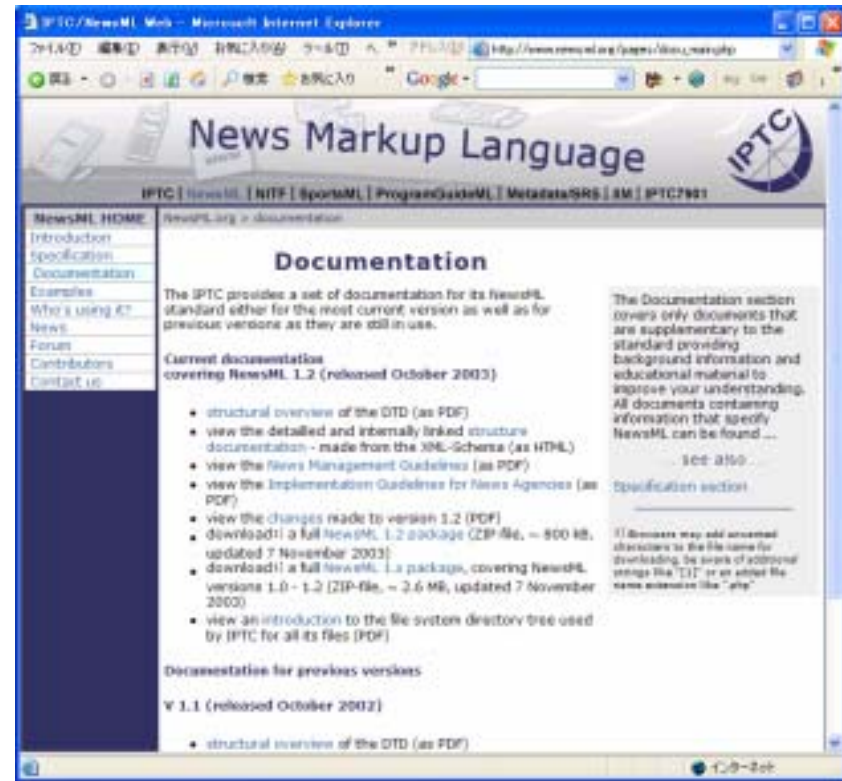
IPTC/NewsML Web - Microsoft Internet Explorer

ファイル(F) 編集(E) 表示(V) お気に入り(A) ツール(T) ヘ アドレス(D) http://www.newsml.org/pages/docu_main.php

戻る 検索 お気に入り Google

News Markup Language

IPTC | NewsML | NITF | SportsML | ProgramGuideML | Metadata/SRS | XM | IPTC7901

NewsML HOME
Introduction
Specification
Documentation
Examples
Who's using it?
News
Forum
Contributors
Contact us

NewsML.org > documentation

Documentation

The IPTC provides a set of documentation for its NewsML standard either for the most current version as well as for previous versions as they are still in use.

Current documentation
covering NewsML 1.2 (released October 2003)

- structural overview of the DTD (as PDF)
- view the detailed and internally linked structure documentation - made from the XML-Schema (as HTML)
- view the News Management Guidelines (as PDF)
- view the Implementation Guidelines for News Agencies (as PDF)
- view the changes made to version 1.2 (PDF)
- download!) a full NewsML 1.2 package (ZIP-file, ~ 800 kB, updated 7 November 2003)
- download!) a full NewsML 1.x package, covering NewsML versions 1.0 - 1.2 (ZIP-file, ~ 2.6 MB, updated 7 November 2003)
- view an introduction to the file system directory tree used by IPTC for all its files (PDF)

Documentation for previous versions

V 1.1 (released October 2002)

- structural overview of the DTD (as PDF)

The Documentation section covers only documents that are supplementary to the standard providing background information and educational material to improve your understanding. All documents containing information that specify NewsML can be found ...

... see also ...

Specification section

!) Browsers may add unwanted characters to the file name for downloading, be aware of additional strings like "[1]" or an added file name extension like ".php"

インターネット